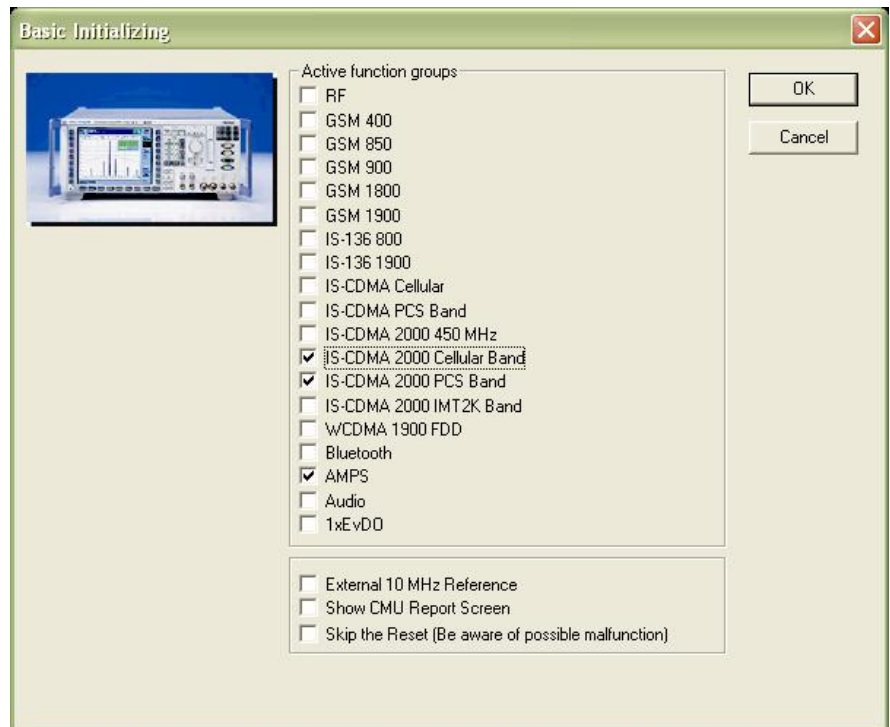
Basic Initializing

Active function groups
RF
GSM 400
GSM 850
GSM 900
GSM 1800
GSM 1900
IS-136 800
IS-136 1900
IS-CDMA Cellular
IS-CDMA PCS Band
IS-CDMA 2000 450 MHz
IS-CDMA 2000 Cellular Band
IS-CDMA 2000 PCS Band
IS-CDMA 2000 IMT2K Band
WCDMA 1900 FDD
Bluetooth
AMPS
Audio
1xEvDO

External 10 MHz Reference
Show CMU Report Screen
Skip the Reset (Be aware of possible malfunction)

OK
Cancel